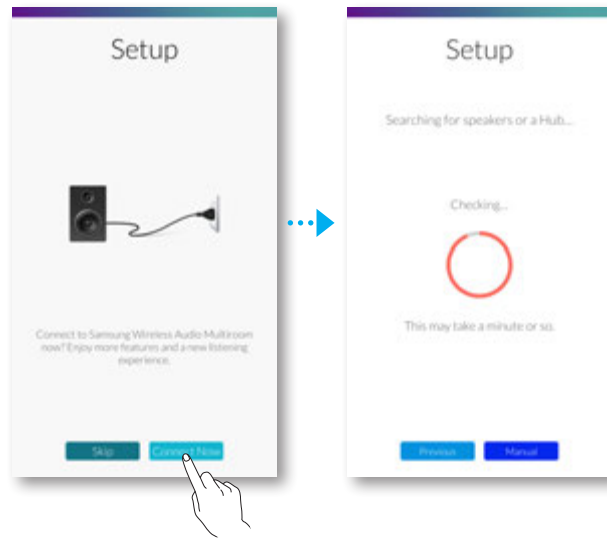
Setup

Connect to Samsung Wireless Audio Multiroom now? Enjoy more features and a new listening experience.

Skip

Connect Now

Setup

Searching for speakers or a Hub...

Checking...

This may take a minute or so.

Previous

Manual